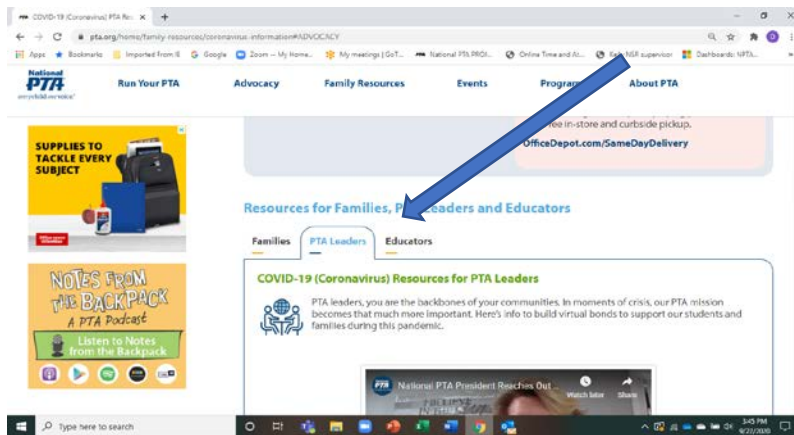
COVID-19 (Coronavirus) PTA Re: ×

pta.org/home/family-resources/coronavirus-information#ADVOCACY

Apps Bookmarks Imported from IE Google Zoom - My Home... My meetings | GoT... National PTA PROI... Online Time and At... Kelly NSR supervisor Dashboards: NPTA...

National PTA everychild.onevoice.

Run Your PTA Advocacy Family Resources Events Program About PTA

SUPPLIES TO TACKLE EVERY SUBJECT

free in-store and curbside pickup.

OfficeDepot.com/SameDayDelivery

Resources for Families, PTA Leaders and Educators

Families PTA Leaders Educators

COVID-19 (Coronavirus) Resources for PTA Leaders

PTA leaders, you are the backbones of your communities. In moments of crisis, our PTA mission becomes that much more important. Here's info to build virtual bonds to support our students and families during this pandemic.

NOTES FROM THE BACKPACK A PTA Podcast

Listen to Notes from the Backpack

National PTA President Reaches Out ...

Watch later Share

Type here to search

3:45 PM 9/21/2020